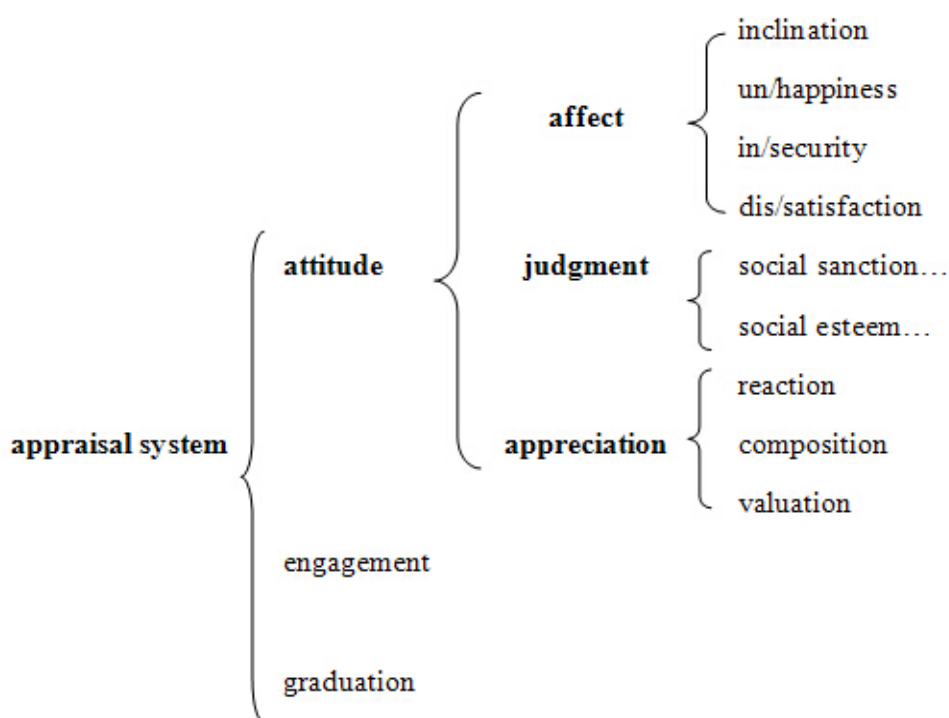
appraisal system

attitude

affect

inclination

un/happiness

in/security

dis/satisfaction

judgment

social sanction…

social esteem…

appreciation

reaction

composition

valuation

engagement

graduation